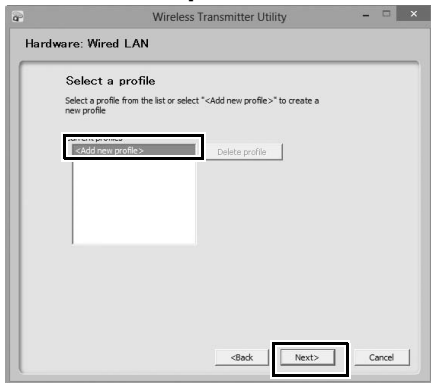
Wireless Transmitter Utility

Hardware: Wired LAN

Select a profile

Select a profile from the list or select "<Add new profile>" to create a new profile

Current profiles
<Add new profile>

Delete profile

<Back

Next>

Cancel